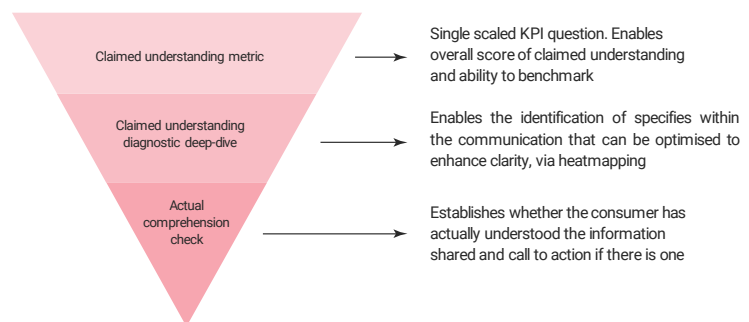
Claimed understanding metric

Single scaled KPI question. Enables overall score of claimed understanding and ability to benchmark

Claimed understanding diagnostic deep-dive

Enables the identification of specifies within the communication that can be optimised to enhance clarity, via heatmapping

Actual comprehension check

Establishes whether the consumer has actually understood the information shared and call to action if there is one